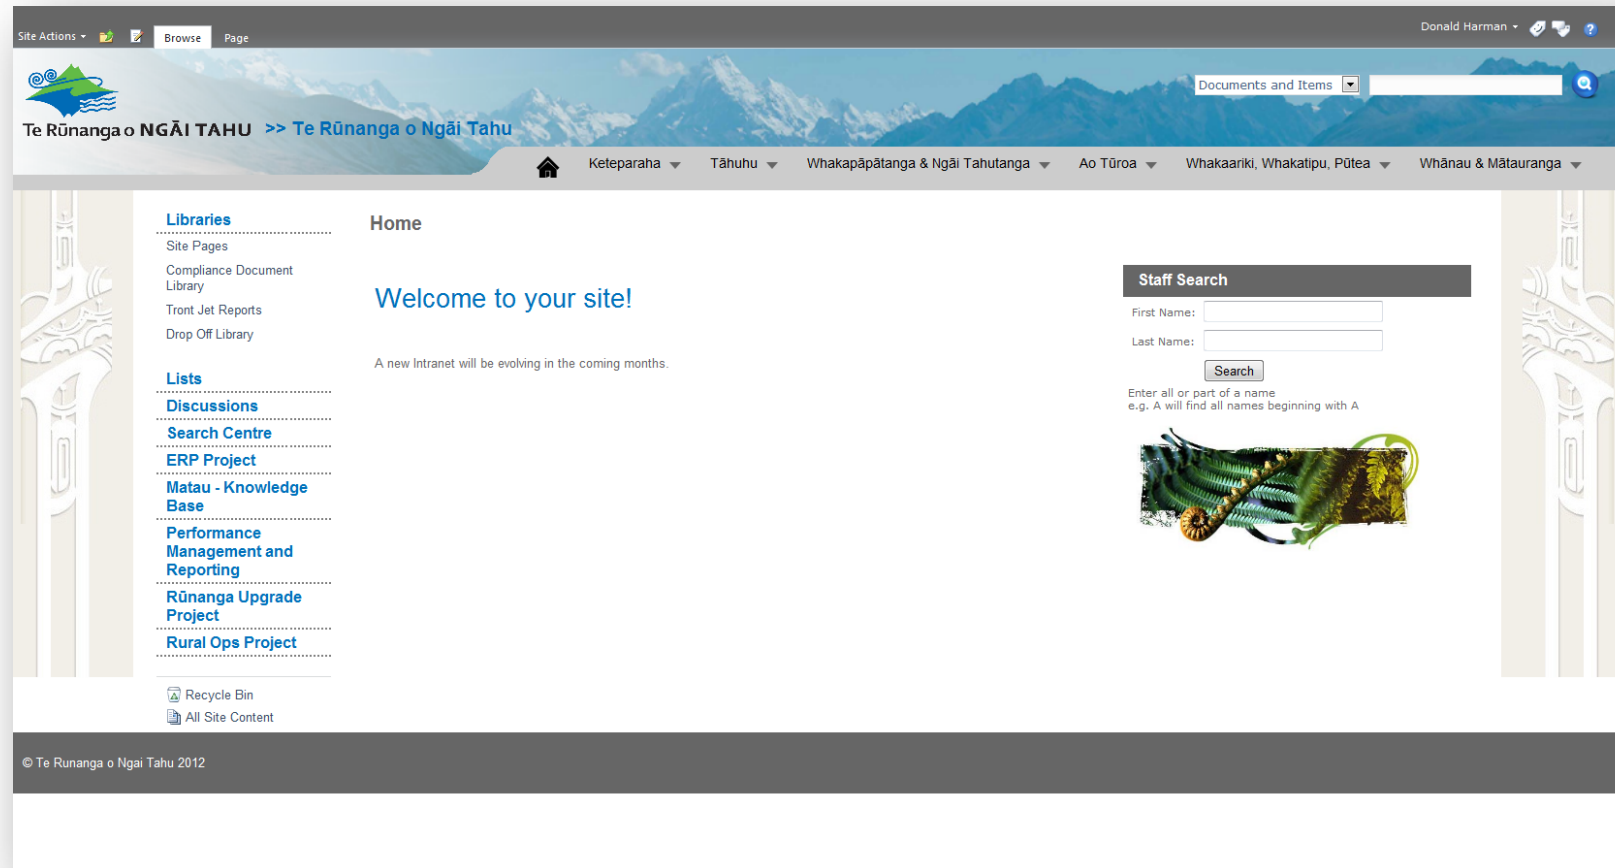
Site Actions Browse Page

Donald Harman

Te Rūnanga o NGĀI TAHU >> Te Rūnanga o Ngāi Tahu

Documents and Items

Keteparaha Tāhuhu Whakapāpātanga & Ngāi Tahutanga Ao Tūroa Whakaariki, Whakatipu, Pūtea Whānau & Mātauranga

Libraries
Site Pages
Compliance Document Library
Tront Jet Reports
Drop Off Library

Lists
Discussions
Search Centre
ERP Project
Matau - Knowledge Base
Performance Management and Reporting
Rūnanga Upgrade Project
Rural Ops Project

Recycle Bin
All Site Content

Home

Welcome to your site!

A new Intranet will be evolving in the coming months.

Staff Search
First Name:
Last Name:
Search
Enter all or part of a name
e.g. A will find all names beginning with A

© Te Runanga o Ngai Tahu 2012